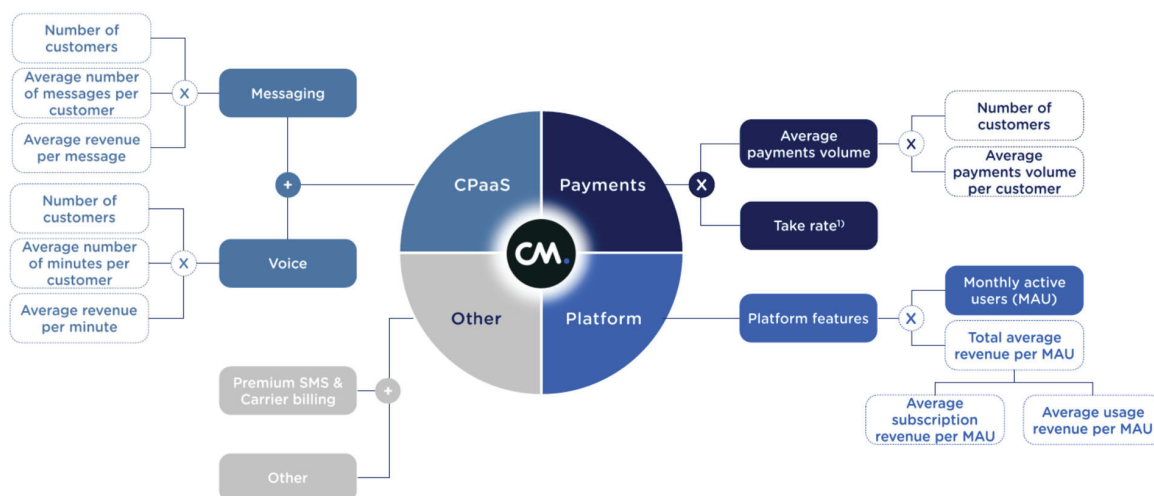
Number of customers

Average number of messages per customer

Average revenue per message

X

Messaging

+

Number of customers

Average number of minutes per customer

Average revenue per minute

X

Voice

CPaaS

Payments

CM.

Other

Platform

X

Average payments volume

X

Number of customers

Average payments volume per customer

Take rate$^{1)}$

Platform features

X

Monthly active users (MAU)

Total average revenue per MAU

Average subscription revenue per MAU

Average usage revenue per MAU

Premium SMS & Carrier billing

+

Other